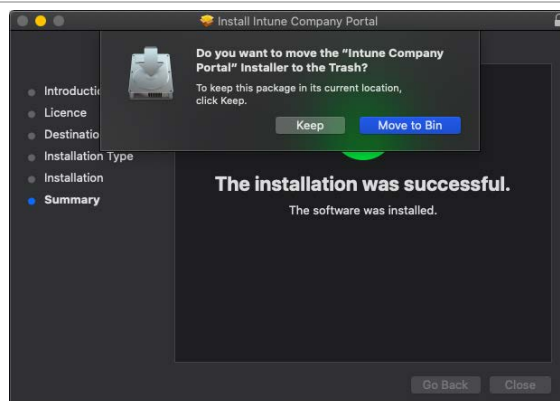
Install Intune Company Portal

Do you want to move the "Intune Company Portal" Installer to the Trash?

To keep this package in its current location, click Keep.

Keep

Move to Bin

Introductio

Licence

Destinatio

Installation Type

Installation

Summary

The installation was successful.

The software was installed.

Go Back

Close